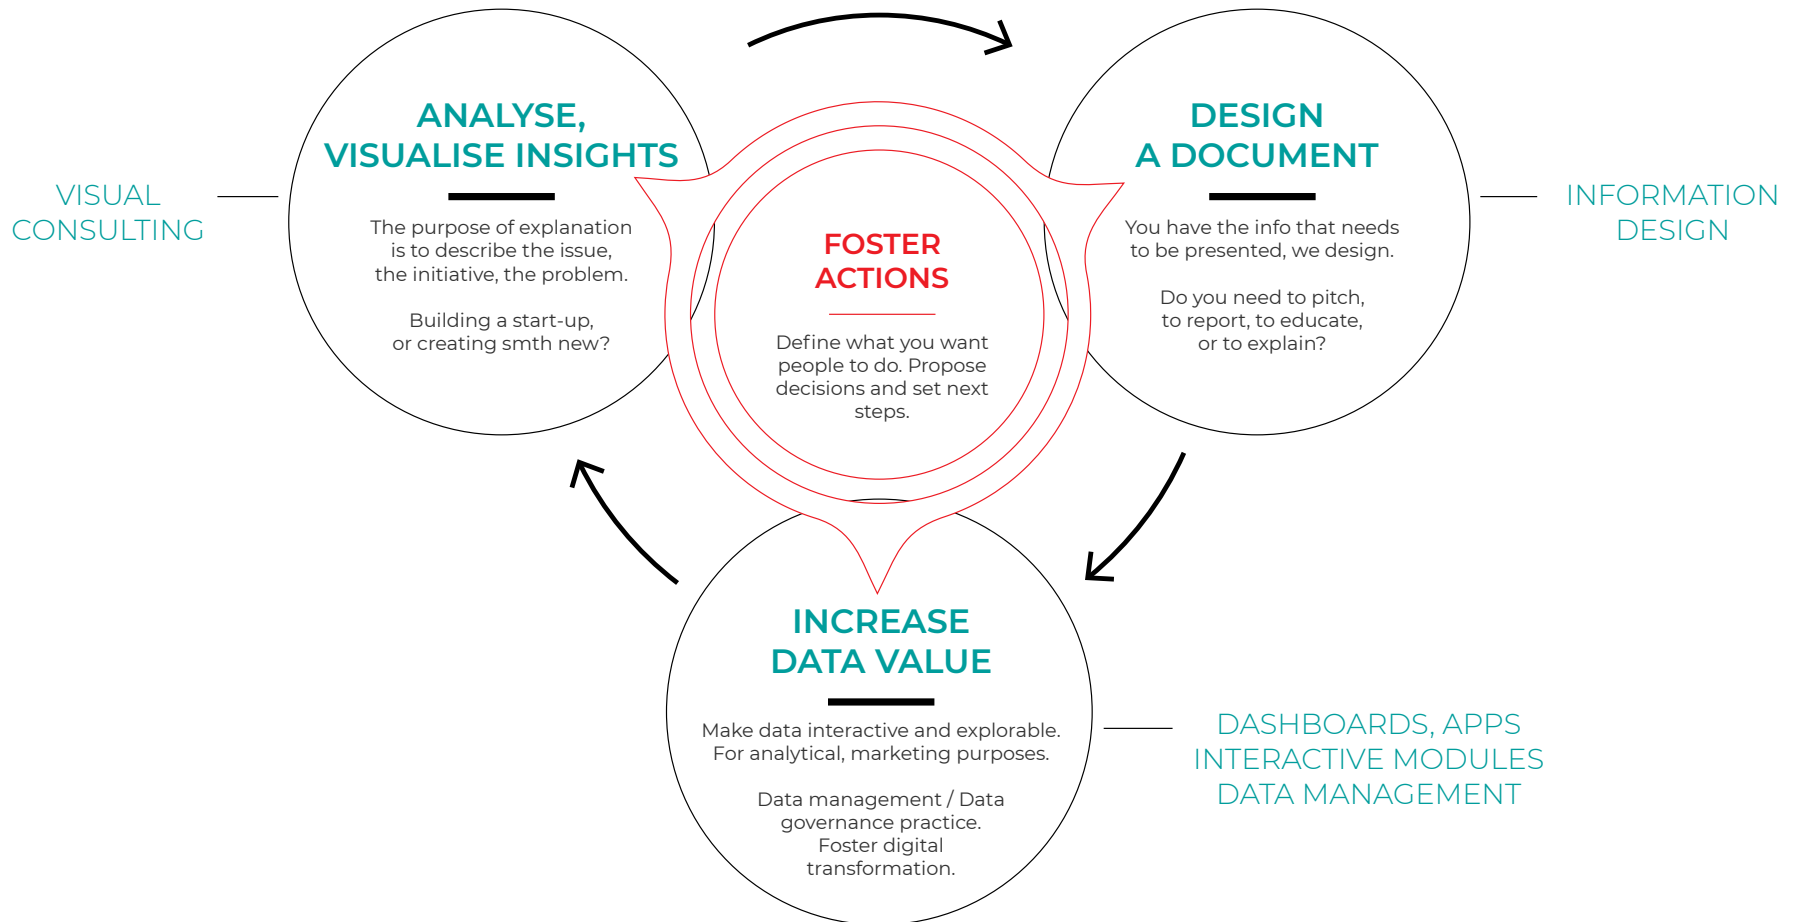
VISUAL
CONSULTING

ANALYSE,
VISUALISE INSIGHTS

The purpose of explanation is to describe the issue, the initiative, the problem.

Building a start-up, or creating smth new?

FOSTER
ACTIONS

Define what you want people to do. Propose decisions and set next steps.

DESIGN
A DOCUMENT

You have the info that needs to be presented, we design.

Do you need to pitch, to report, to educate, or to explain?

INFORMATION
DESIGN

INCREASE
DATA VALUE

Make data interactive and explorable. For analytical, marketing purposes.

Data management / Data governance practice. Foster digital transformation.

DASHBOARDS, APPS
INTERACTIVE MODULES
DATA MANAGEMENT